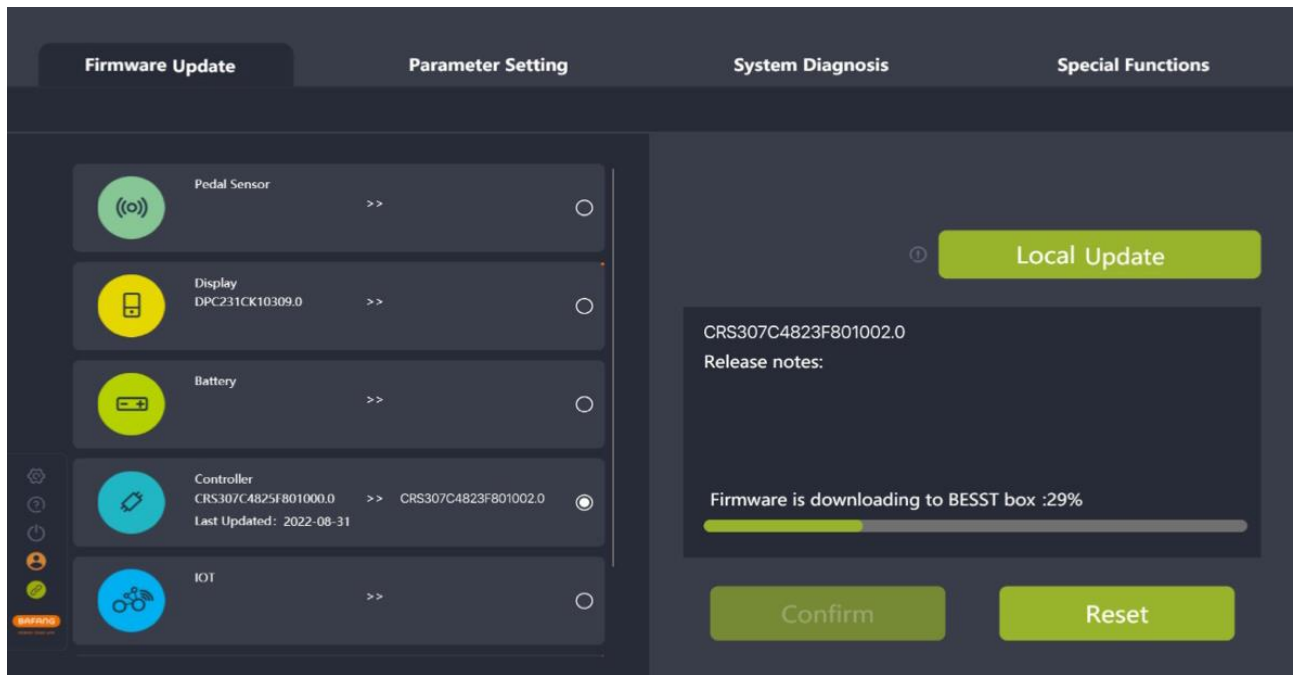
Firmware Update
Parameter Setting
System Diagnosis
Special Functions

Pedal Sensor
>>

Display
DPC231CK10309.0
>>

Battery
>>

Controller
CRS307C4825F801000.0
>> CRS307C4823F801002.0
Last Updated：2022-08-31

IOT
>>

BAFANG

Local Update

CRS307C4823F801002.0
Release notes:

Firmware is downloading to BESST box :29%

Confirm
Reset